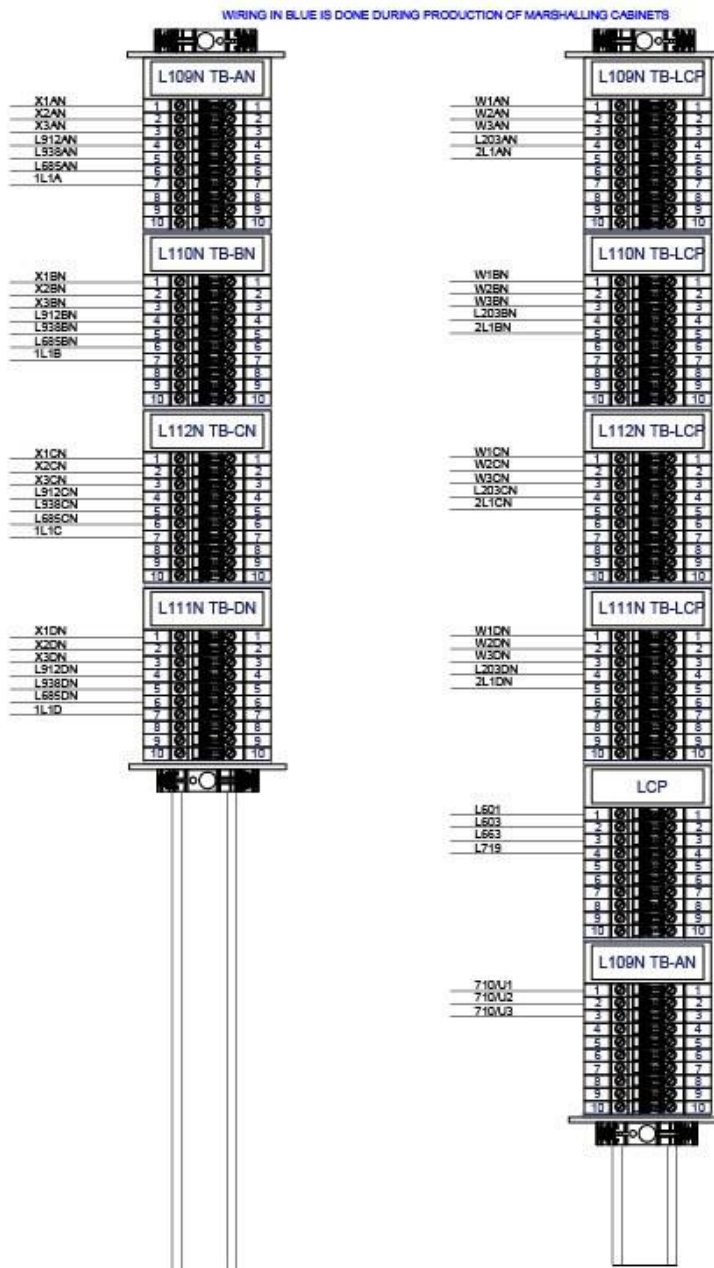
WIRING IN BLUE IS DONE DURING PRODUCTION OF MARSHALLING CABINETS

L109N TB-AN

X1AN
X2AN
X3AN
L912AN
L938AN
L685AN
1L1A

1 1
2 2
3 3
4 4
5 5
6 6
7 7
8 8
9 9
10 10

L110N TB-BN

X1BN
X2BN
X3BN
L912BN
L938BN
L685BN
1L1B

1 1
2 2
3 3
4 4
5 5
6 6
7 7
8 8
9 9
10 10

L112N TB-CN

X1CN
X2CN
X3CN
L912CN
L938CN
L685CN
1L1C

1 1
2 2
3 3
4 4
5 5
6 6
7 7
8 8
9 9
10 10

L111N TB-DN

X1DN
X2DN
X3DN
L912DN
L938DN
L685DN
1L1D

1 1
2 2
3 3
4 4
5 5
6 6
7 7
8 8
9 9
10 10

L109N TB-LCP

W1AN
W2AN
W3AN
L203AN
2L1AN

1 1
2 2
3 3
4 4
5 5
6 6
7 7
8 8
9 9
10 10

L110N TB-LCP

W1BN
W2BN
W3BN
L203BN
2L1BN

1 1
2 2
3 3
4 4
5 5
6 6
7 7
8 8
9 9
10 10

L112N TB-LCP

W1CN
W2CN
W3CN
L203CN
2L1CN

1 1
2 2
3 3
4 4
5 5
6 6
7 7
8 8
9 9
10 10

L111N TB-LCP

W1DN
W2DN
W3DN
L203DN
2L1DN

1 1
2 2
3 3
4 4
5 5
6 6
7 7
8 8
9 9
10 10

LCP

L601
L603
L663
L719

1 1
2 2
3 3
4 4
5 5
6 6
7 7
8 8
9 9
10 10

L109N TB-AN

710/U1
710/U2
710/U3

1 1
2 2
3 3
4 4
5 5
6 6
7 7
8 8
9 9
10 10